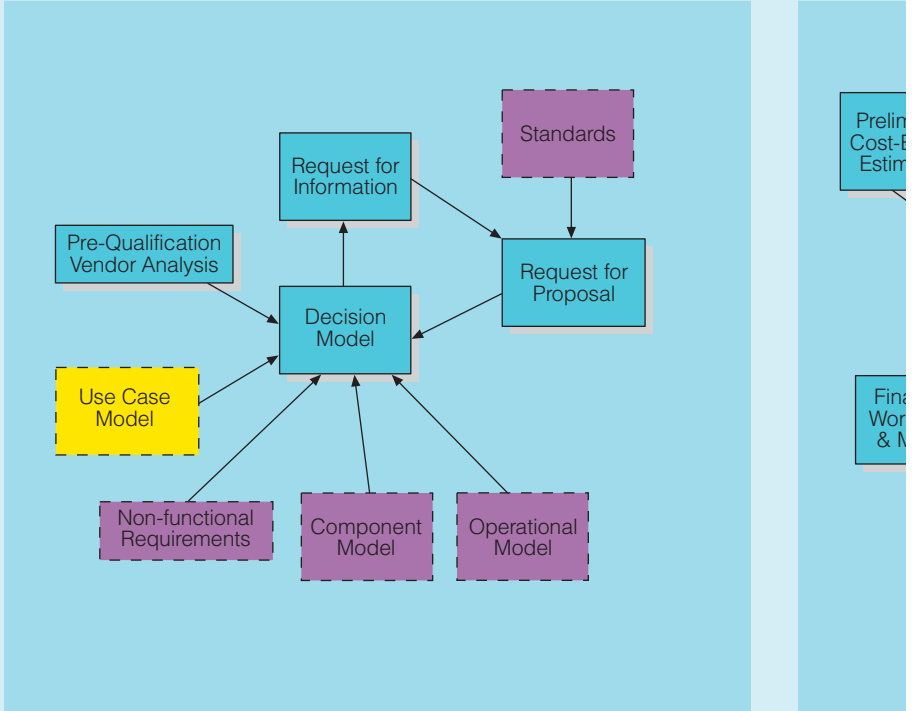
Standards

Request for Information

Pre-Qualification Vendor Analysis

Request for Proposal

Decision Model

Use Case Model

Non-functional Requirements

Component Model

Operational Model

Prelim Cost-B Estim

Fina Wor & M